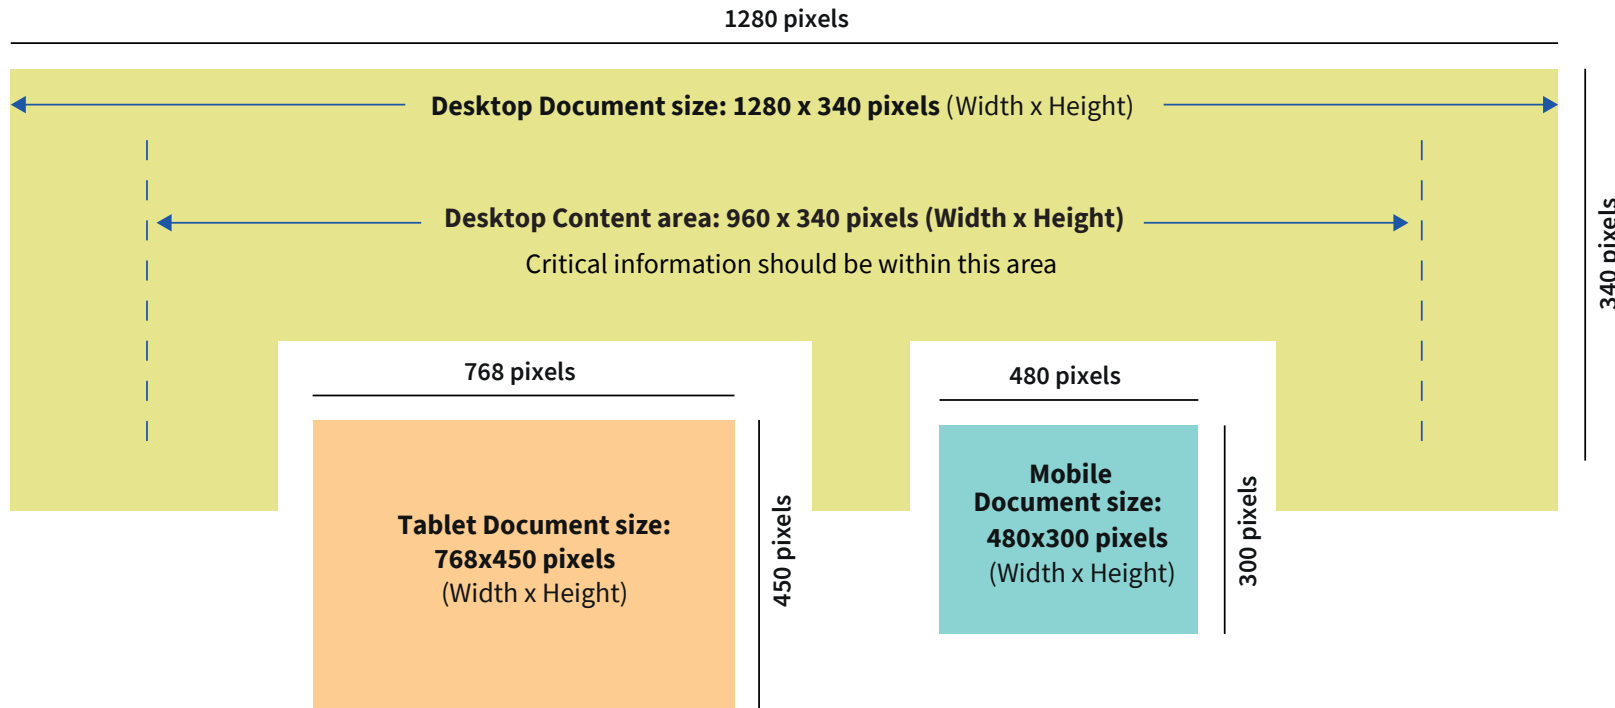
1280 pixels

Desktop Document size: 1280 x 340 pixels (Width x Height)

Desktop Content area: 960 x 340 pixels (Width x Height)
Critical information should be within this area

340 pixels

768 pixels

Tablet Document size: 768x450 pixels (Width x Height)

450 pixels

480 pixels

Mobile Document size: 480x300 pixels (Width x Height)

300 pixels